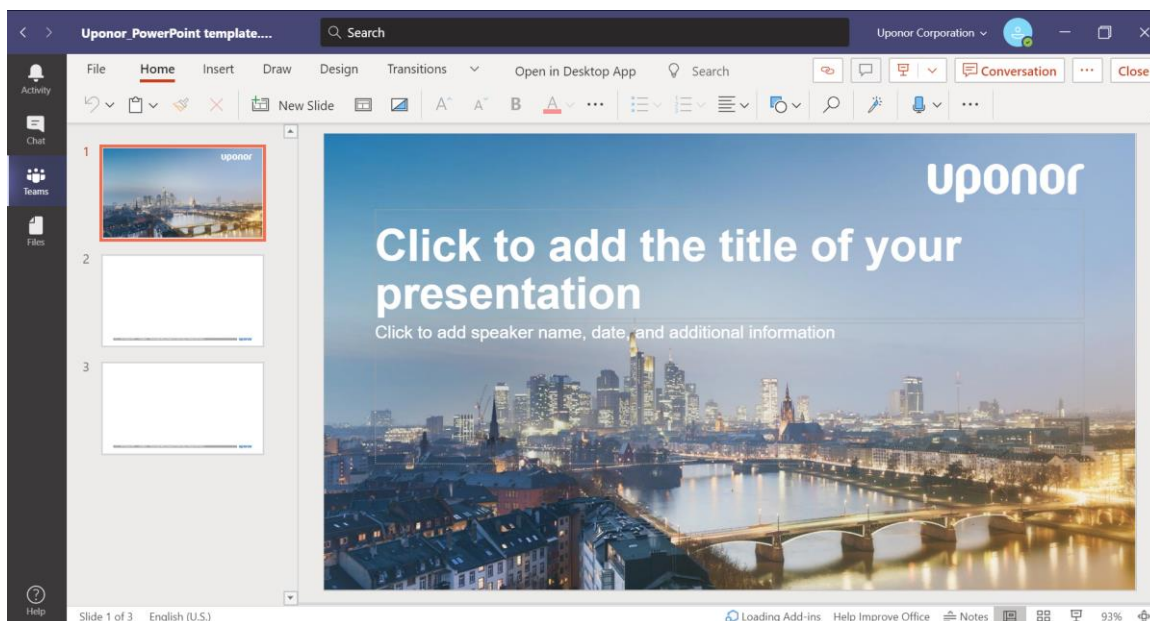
Uponor_PowerPoint template....
Search
Uponor Corporation

Activity
Chat
Teams
Files
Help

File Home Insert Draw Design Transitions Open in Desktop App Search
Conversation
Close

New Slide

1
uponor
2
3

uponor

Click to add the title of your presentation

Click to add speaker name, date, and additional information

Slide 1 of 3 English (U.S.) Loading Add-ins Help Improve Office Notes 93%